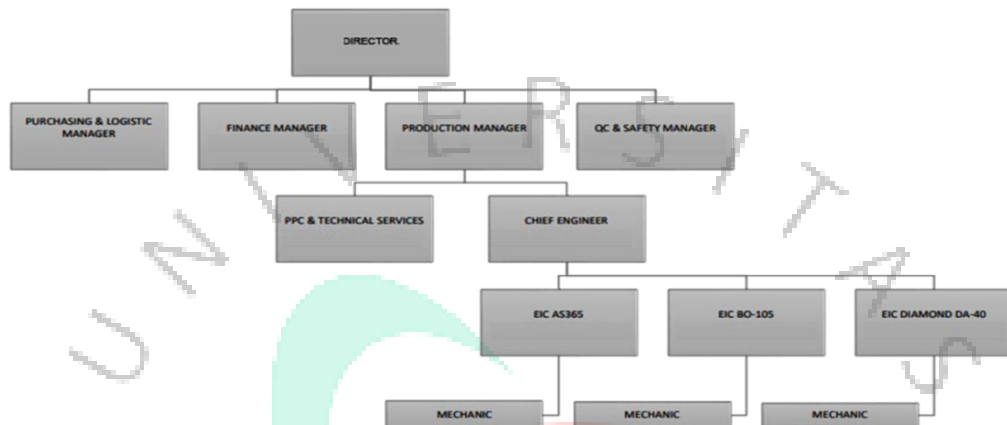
DIRECTOR

PURCHASING & LOGISTIC MANAGER

FINANCE MANAGER

PRODUCTION MANAGER

QC & SAFETY MANAGER

PPC & TECHNICAL SERVICES

CHIEF ENGINEER

EIC AS365

EIC BO-105

EIC DIAMOND DA-40

MECHANIC

MECHANIC

MECHANIC

UNIVERSITAS